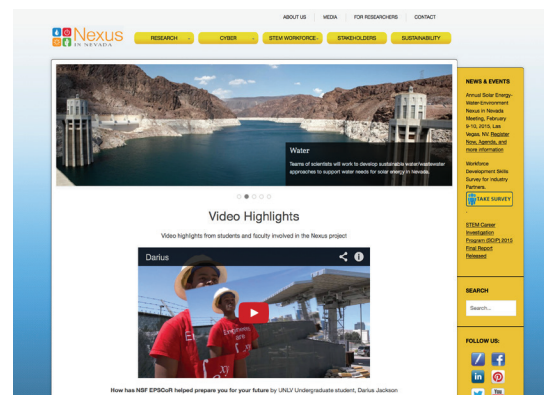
ABOUT US | MEDIA | FOR RESEARCHERS | CONTACT

Nexus IN NEVADA

RESEARCH | CYBER | STEM WORKFORCE | STAKEHOLDERS | SUSTAINABILITY

Water

Teams of scientists will work to develop sustainable water/wastewater approaches to support water needs for solar energy in Nevada.

Video Highlights

Video highlights from students and faculty involved in the Nexus project

Darius

How has NSF EPSCoR helped prepare you for your future by UNLV Undergraduate student, Darius Jackson

NEWS & EVENTS

Annual Solar Energy-Water-Environment Nexus in Nevada Meeting, February 9-10, 2015, Las Vegas, NV. Register Now, Agenda, and more information

Workforce Development Skills Survey for Industry Partners.

TAKE SURVEY

STEM Career Investigation Program (SCIP) 2015 Final Report Released

SEARCH

Search...

FOLLOW US:

in

You